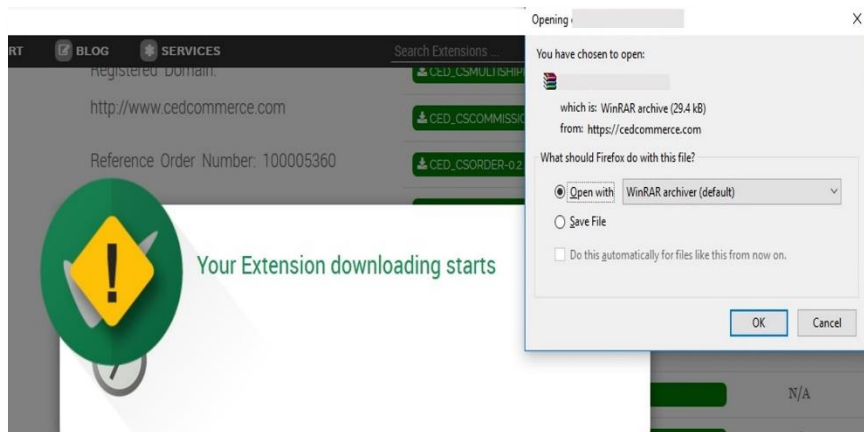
RT BLOG SERVICES Search Extensions ...

Registered Domain:

http://www.cedcommerce.com

Reference Order Number: 100005360

CED_CSMULTISHIP

CED_CSCOMMISSIO

CED_CSORDER-0.2

Your Extension downloading starts

N/A

Opening

X

You have chosen to open:

which is: WinRAR archive (29.4 kB)

from: https://cedcommerce.com

What should Firefox do with this file?

Open with WinRAR archiver (default)

Save File

Do this automatically for files like this from now on.

OK Cancel